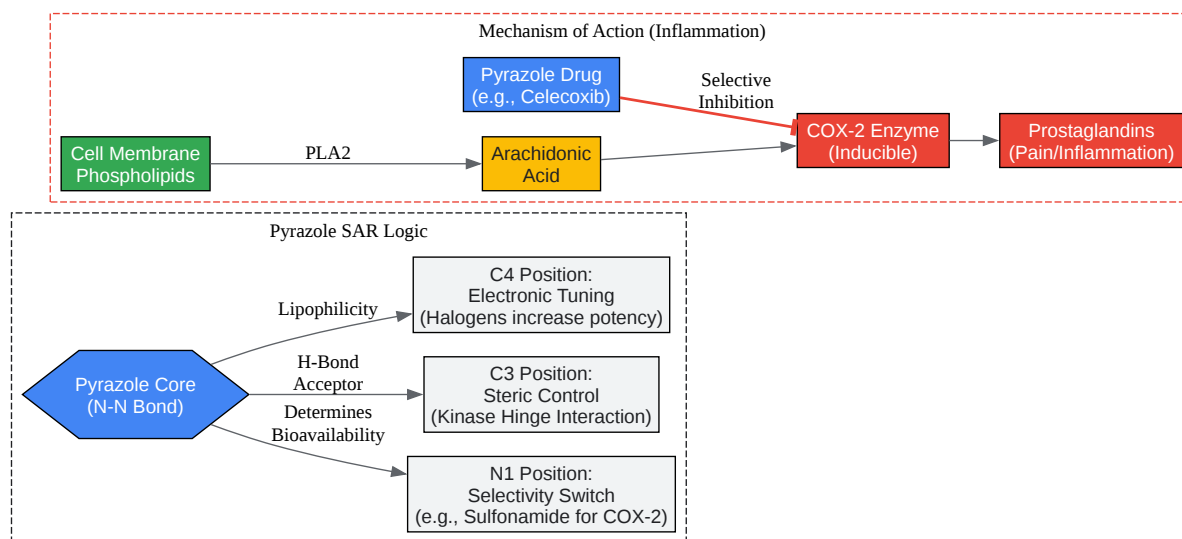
Mechanism of Action (Inflammation)

Pyrazole Drug
(e.g., Celecoxib)

Selective
Inhibition

Cell Membrane
Phospholipids

PLA2

Arachidonic
Acid

COX-2 Enzyme
(Inducible)

Prostaglandins
(Pain/Inflammation)

Pyrazole SAR Logic

Lipophilicity

C4 Position:
Electronic Tuning
(Halogens increase potency)

Pyrazole Core
(N-N Bond)

H-Bond
Acceptor

C3 Position:
Steric Control
(Kinase Hinge Interaction)

Determines
Bioavailability

N1 Position:
Selectivity Switch
(e.g., Sulfonamide for COX-2)